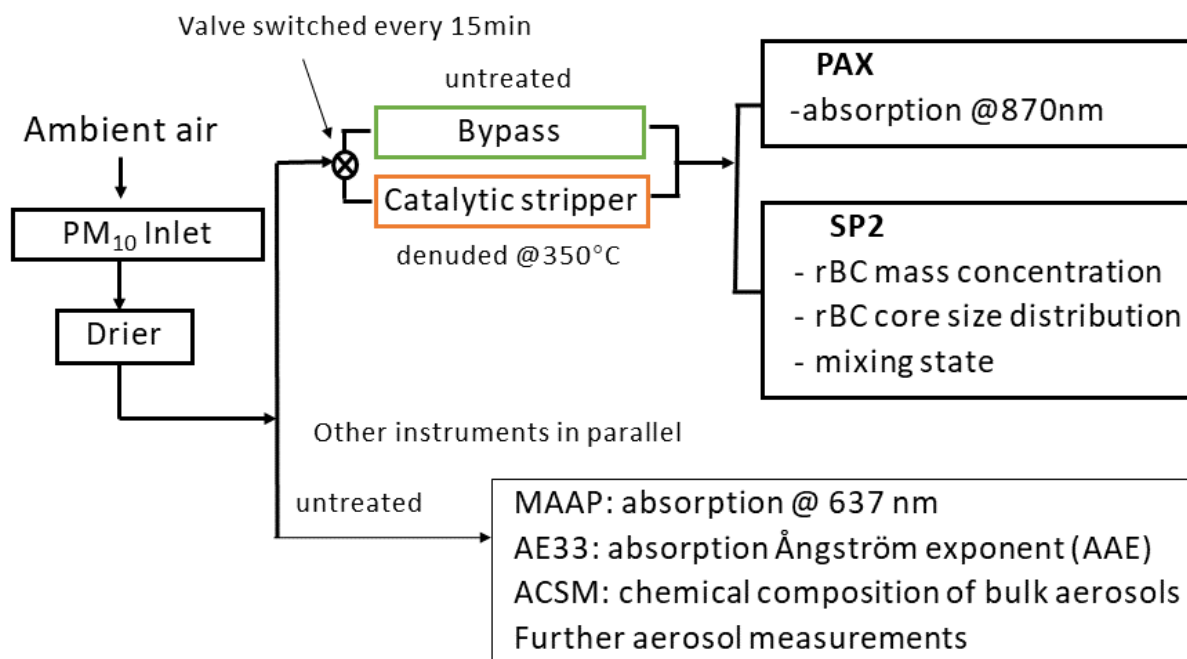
Valve switched every 15min

untreated

Bypass

Catalytic stripper

denuded @350°C

Ambient air

PM$_{10}$ Inlet

Drier

PAX
-absorption @870nm

SP2
- rBC mass concentration
- rBC core size distribution
- mixing state

Other instruments in parallel

untreated

MAAP: absorption @ 637 nm
AE33: absorption Ångström exponent (AAE)
ACSM: chemical composition of bulk aerosols
Further aerosol measurements